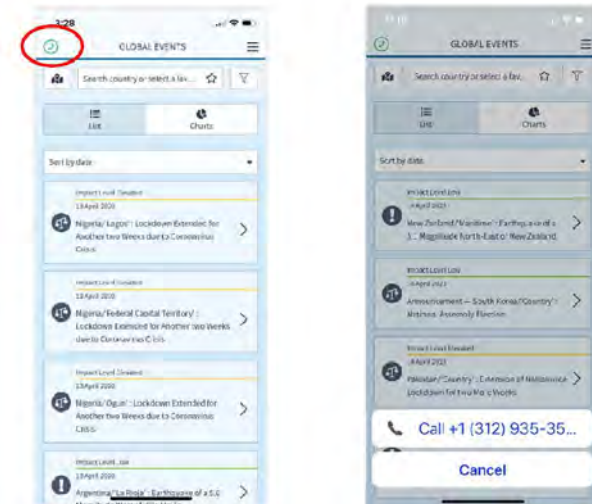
3:28

GLOBAL EVENTS

Search country or select a fav...

List

Charts

Sort by date

Impact Level: Elevated
13 April 2020
Nigeria/"Lagos": Lockdown Extended for Another two Weeks due to Coronavirus Crisis

Impact Level: Elevated
13 April 2020
Nigeria/"Federal Capital Territory": Lockdown Extended for Another two Weeks due to Coronavirus Crisis

Impact Level: Elevated
13 April 2020
Nigeria/"Ogun": Lockdown Extended for Another two Weeks due to Coronavirus Crisis

Impact Level: Low
13 April 2020
Argentina/"La Rioja": Earthquake of a 5.6 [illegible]

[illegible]

GLOBAL EVENTS

Search country or select a fav...

List

Charts

Sort by date

Impact Level: Low
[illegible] April 2020
New Zealand/"Mainline": Earthquake of a 5.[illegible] Magnitude North-East of New Zealand

Impact Level: Low
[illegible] April 2020
Announcement – South Korea/"Country": National Assembly Election

Impact Level: Elevated
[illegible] April 2020
Pakistan/"Country": Extension of Nationwide Lockdown for two More Weeks

Call +1 (312) 935-35...

Cancel